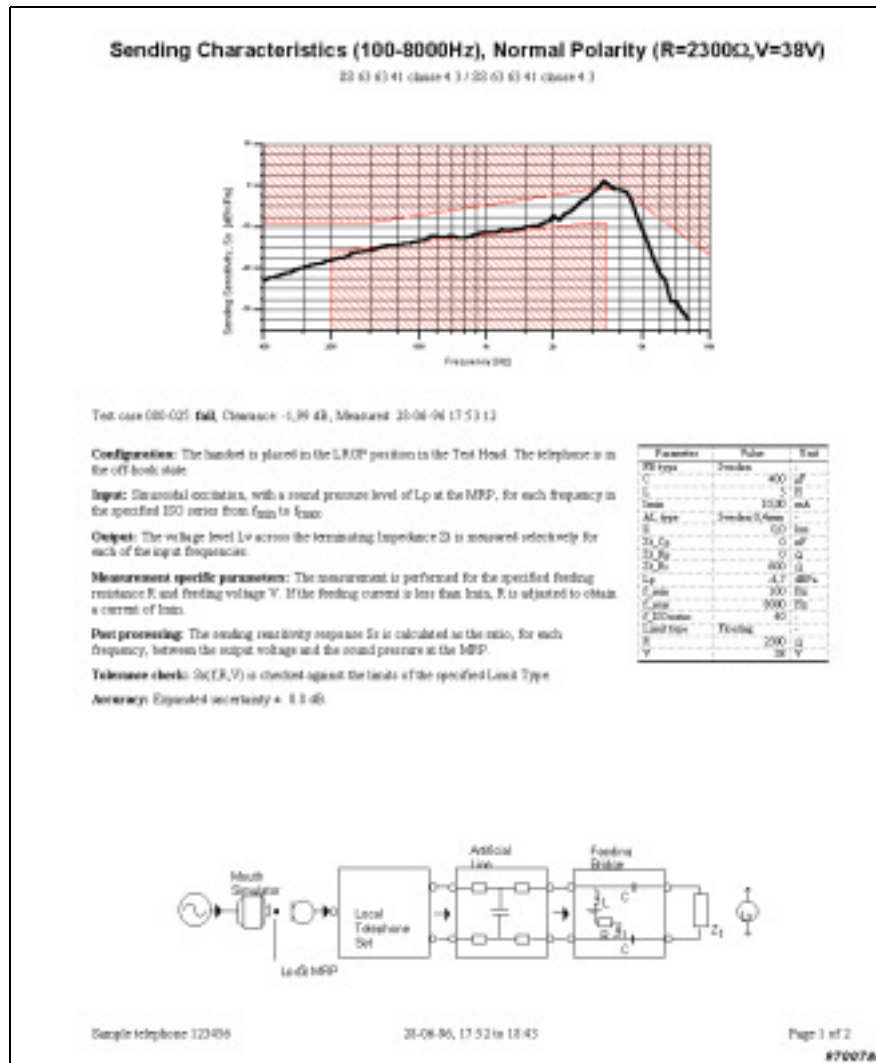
Sending Characteristics (100-8000Hz), Normal Polarity (R=2300Ω,V=38V)

SS 63 63 41 clause 4.3 / SS 63 63 41 clause 4.3

Sending Sensitivity, Ss [dBV/Pa]

Frequency [Hz]

Test case 080-025: fail, Clearance: -1,99 dB, Measured: 28-06-96 17:53:12

Configuration: The handset is placed in the LRGP position in the Test Head. The telephone is in the off-hook state.

Input: Sinusoidal excitation, with a sound pressure level of Lp at the MRP, for each frequency in the specified ISO series from $f_{min}$ to $f_{max}$.

Output: The voltage level Lv across the terminating Impedance Zt is measured selectively for each of the input frequencies.

Measurement specific parameters: The measurement is performed for the specified feeding resistance R and feeding voltage V. If the feeding current is less than Imin, R is adjusted to obtain a current of Imin.

Post processing: The sending sensitivity response Ss is calculated as the ratio, for each frequency, between the output voltage and the sound pressure at the MRP.

Tolerance check: Ss(f,R,V) is checked against the limits of the specified Limit Type.

Accuracy: Expanded uncertainty ± 0.8 dB.

| Parameter | Value | Unit |
|---|---|---|
| FB type | Sweden | - |
| C | 400 | µF |
| L | 5 | H |
| Imin | 1020 | mA |
| AL type | Sweden 0,4mm | - |
| S | 0,0 | km |
| Zt_Cp | 0 | nF |
| Zt_Rp | 0 | Ω |
| Zt_Rs | 600 | Ω |
| Lp | -4,7 | dBPa |
| f_min | 100 | Hz |
| f_max | 8000 | Hz |
| f_ISOseries | 40 | - |
| Limit type | Väsentlig | - |
| R | 2300 | Ω |
| V | 38 | V |

Mouth Simulator

LrdS MRP

Local Telephone Set

Artificial Line

Feeding Bridge

L

R

C

C

L

R

$Z_t$

Sample telephone 123456

28-06-96, 17:52 to 18:43

Page 1 of 2

97007A